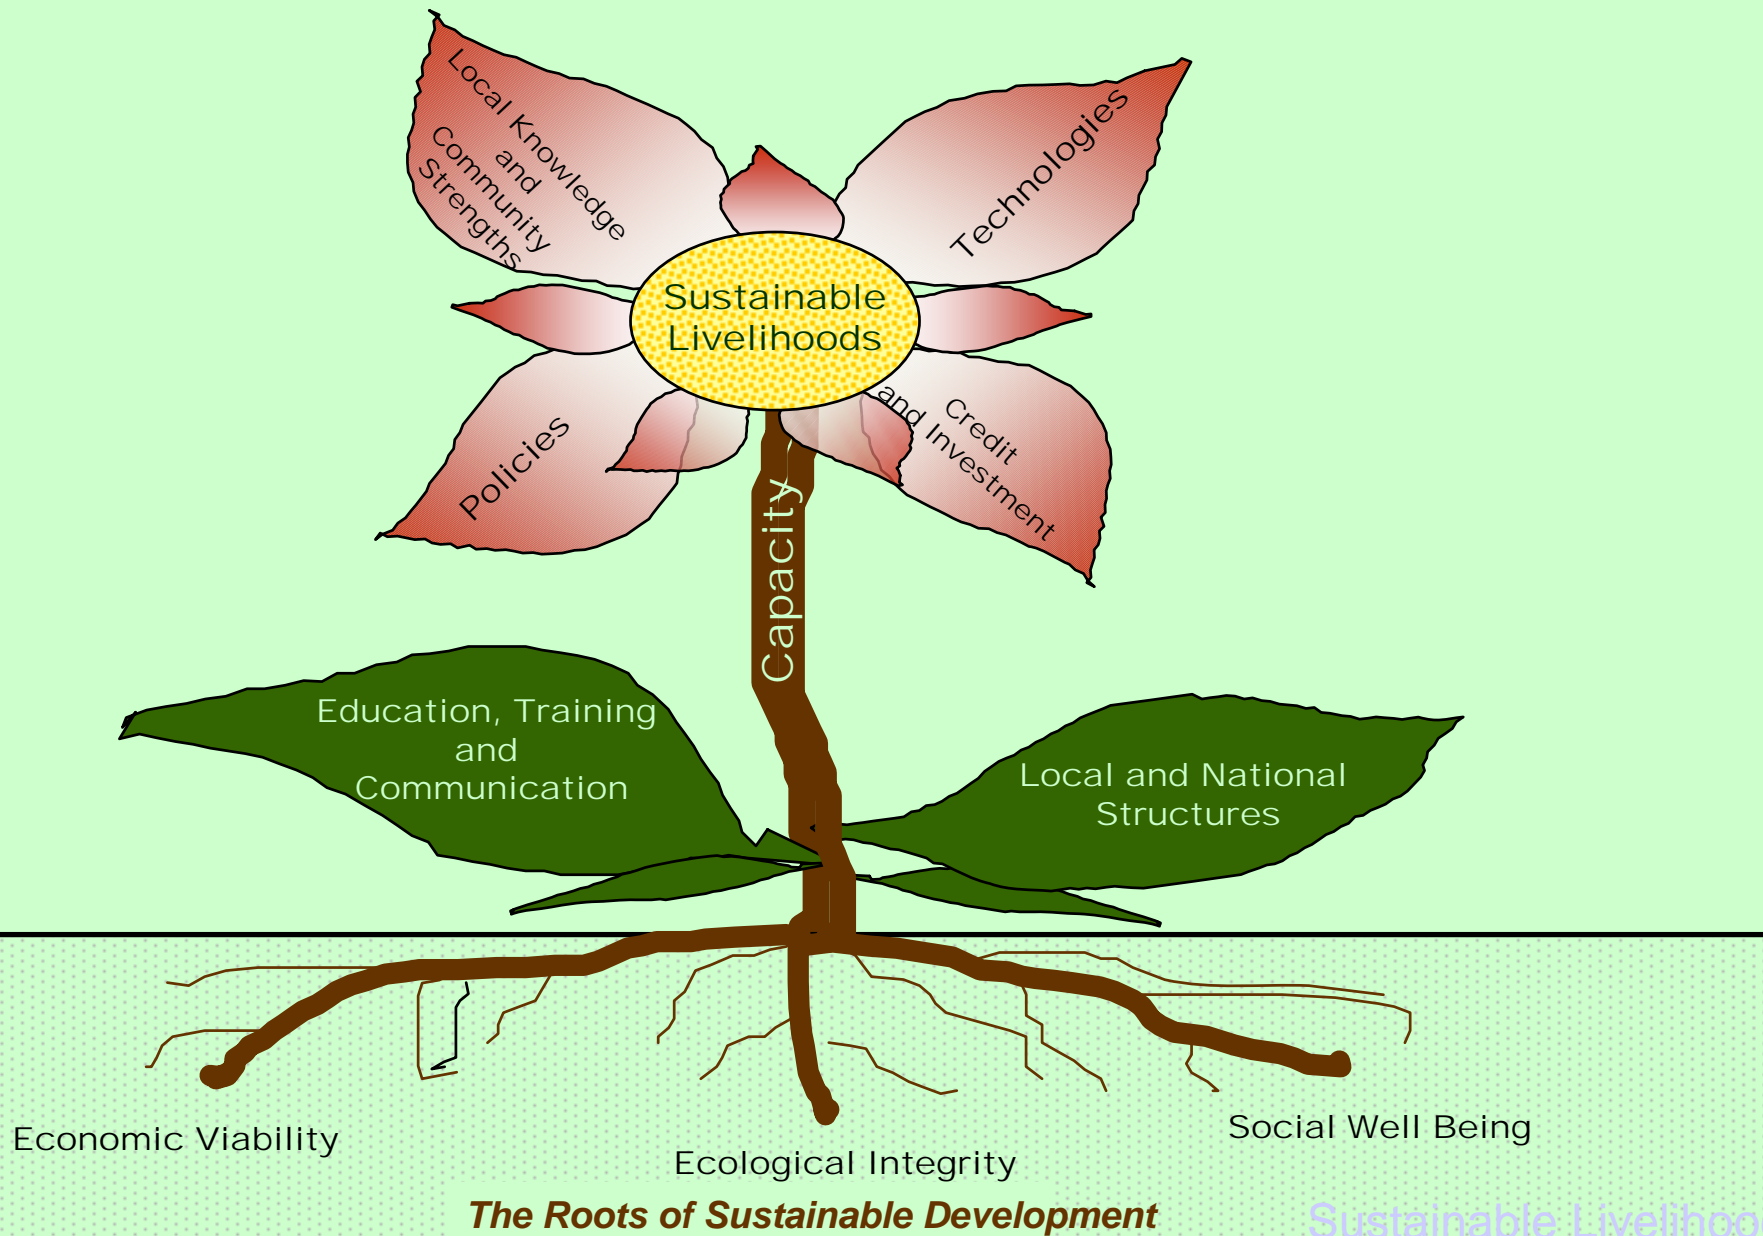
Local Knowledge and Community Strengths

Technologies

Sustainable Livelihoods

Policies

Credit and Investment

Capacity

Education, Training and Communication

Local and National Structures

Economic Viability

Ecological Integrity

Social Well Being

The Roots of Sustainable Development

Sustainable Livelihoo